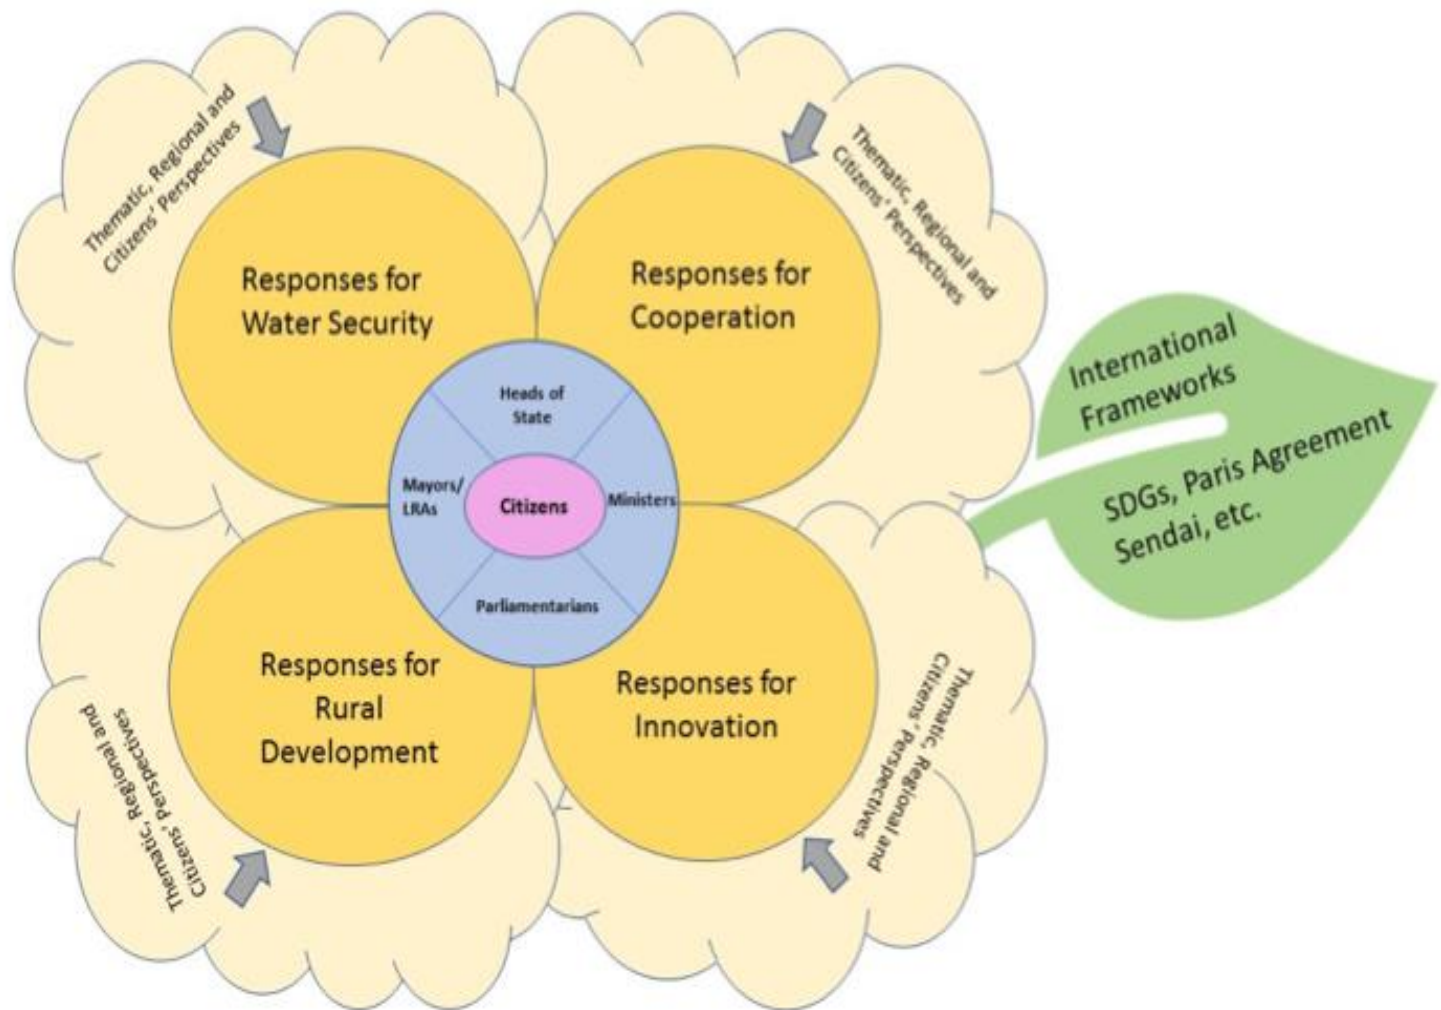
Thematic, Regional and Citizens' Perspectives

Thematic, Regional and Citizens' Perspectives

Responses for Water Security

Responses for Cooperation

Heads of State

Mayors/ LRAs

Citizens

Ministers

Parliamentarians

International Frameworks

SDGs, Paris Agreement Sendai, etc.

Responses for Rural Development

Responses for Innovation

Thematic, Regional and Citizens' Perspectives

Thematic, Regional and Citizens' Perspectives